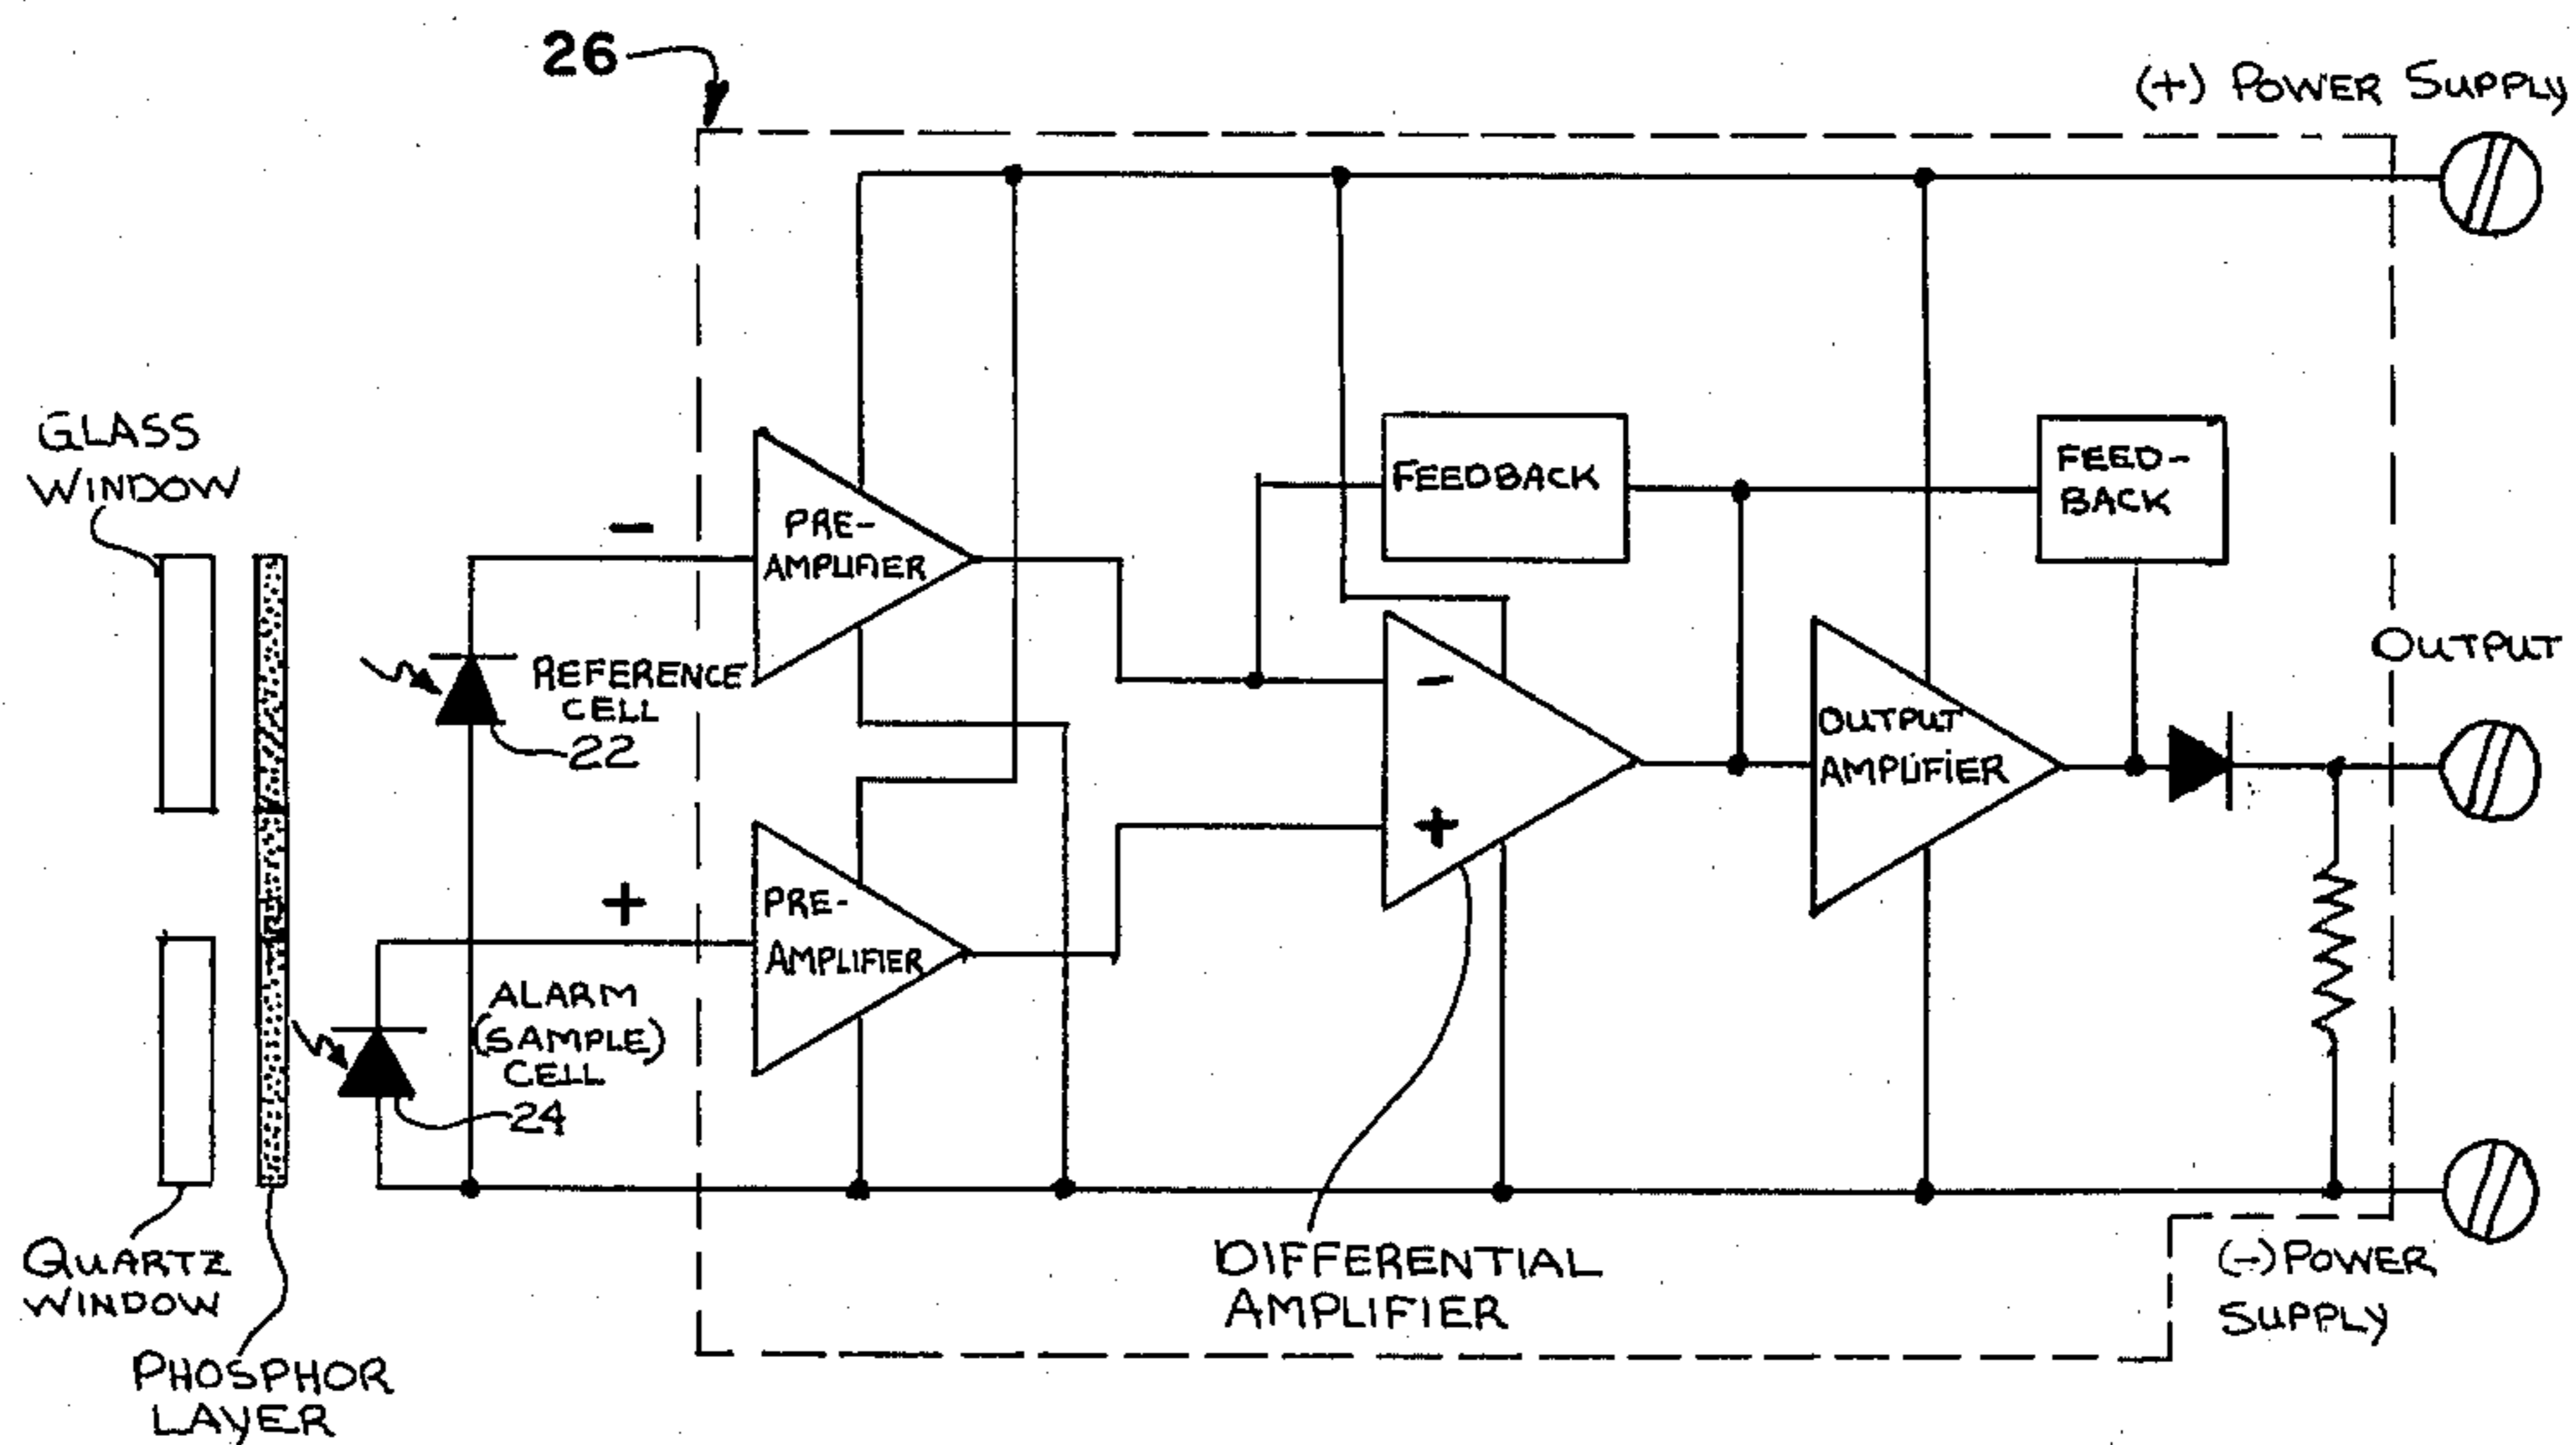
26

(+) POWER SUPPLY

GLASS WINDOW

−

PRE-AMPLIFIER

FEEDBACK

FEED-BACK

REFERENCE CELL

22

−

OUTPUT

OUTPUT AMPLIFIER

+

+

PRE-AMPLIFIER

ALARM (SAMPLE) CELL

24

QUARTZ WINDOW

PHOSPHOR LAYER

DIFFERENTIAL AMPLIFIER

(−) POWER SUPPLY